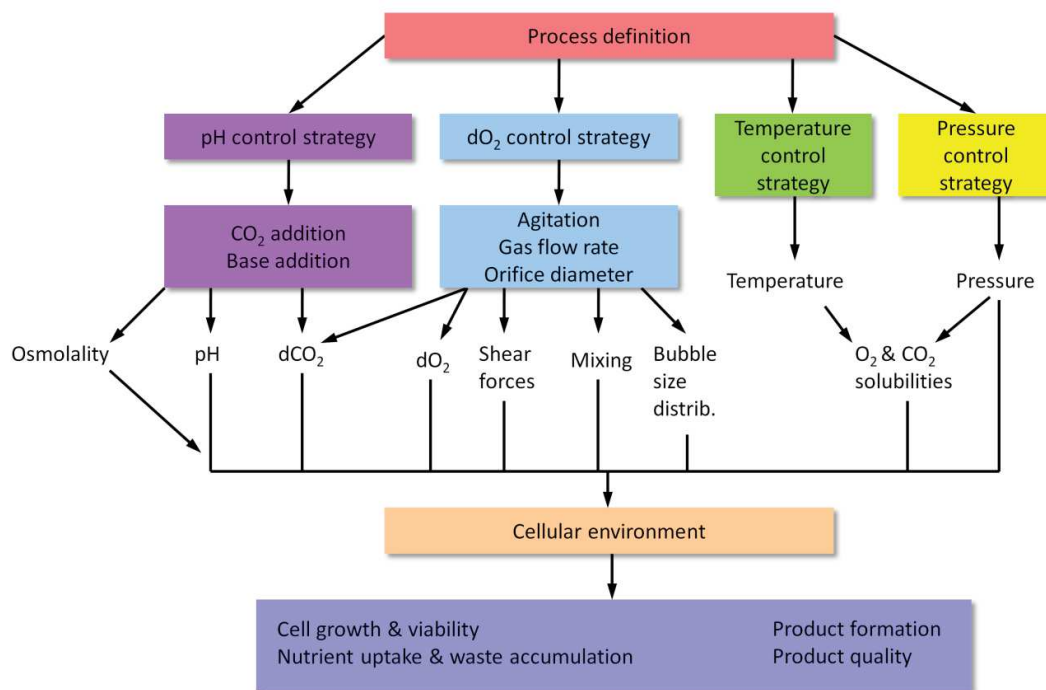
Process definition

pH control strategy

$dO_2$ control strategy

Temperature control strategy

Pressure control strategy

$CO_2$ addition
Base addition

Agitation
Gas flow rate
Orifice diameter

Temperature

Pressure

Osmolality

pH

$dCO_2$

$dO_2$

Shear forces

Mixing

Bubble size distrib.

$O_2$ & $CO_2$ solubilities

Cellular environment

Cell growth & viability
Nutrient uptake & waste accumulation

Product formation
Product quality